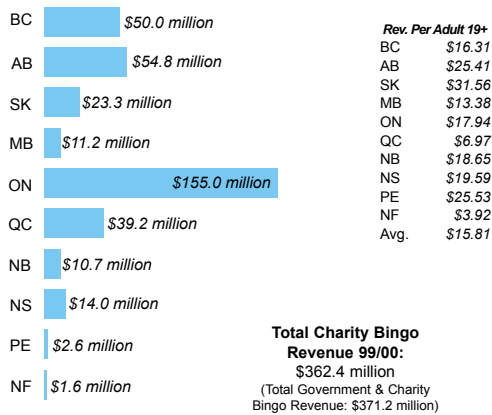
| | |
|---|---|
| BC | $50.0 million |
| AB | $54.8 million |
| SK | $23.3 million |
| MB | $11.2 million |
| ON | $155.0 million |
| QC | $39.2 million |
| NB | $10.7 million |
| NS | $14.0 million |
| PE | $2.6 million |
| NF | $1.6 million |

Rev. Per Adult 19+

| | |
|---|---|
| BC | $16.31 |
| AB | $25.41 |
| SK | $31.56 |
| MB | $13.38 |
| ON | $17.94 |
| QC | $6.97 |
| NB | $18.65 |
| NS | $19.59 |
| PE | $25.53 |
| NF | $3.92 |
| Avg. | $15.81 |

**Total Charity Bingo Revenue 99/00:**
$362.4 million
(Total Government & Charity Bingo Revenue: $371.2 million)